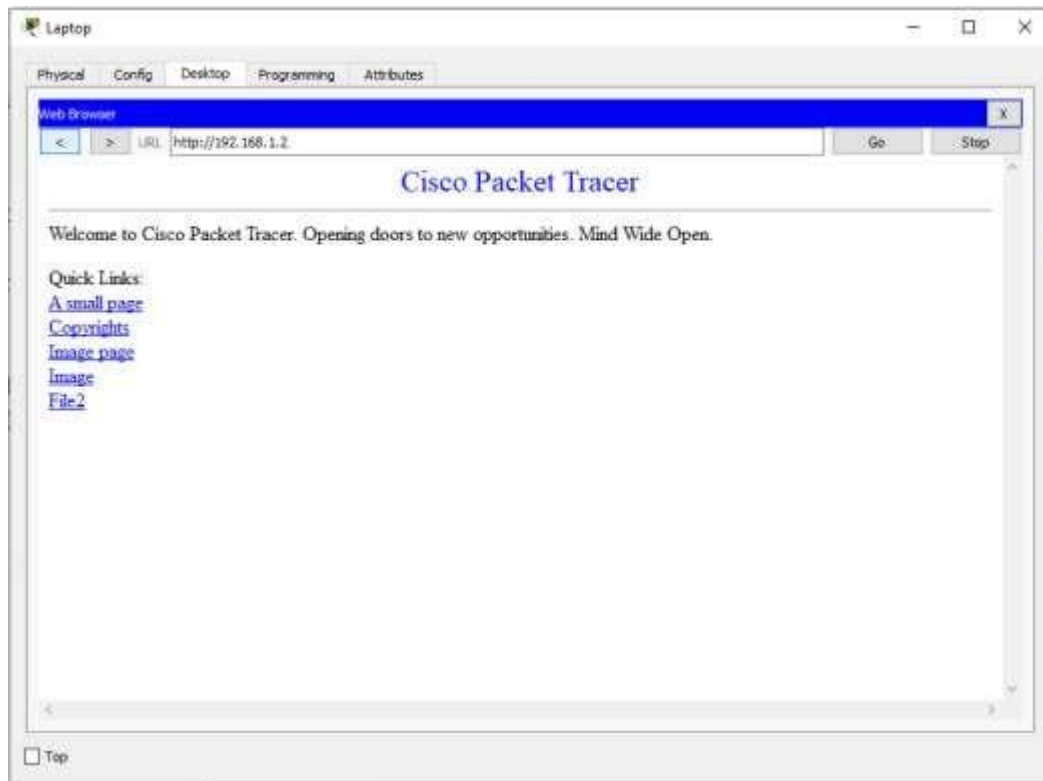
Laptop

Physical Config Desktop Programming Attributes

Web Browser

X

< > URL http://192.168.1.2 Go Stop

Cisco Packet Tracer

Welcome to Cisco Packet Tracer. Opening doors to new opportunities. Mind Wide Open.

Quick Links:
A small page
Copyrights
Image page
Image
File2

Top